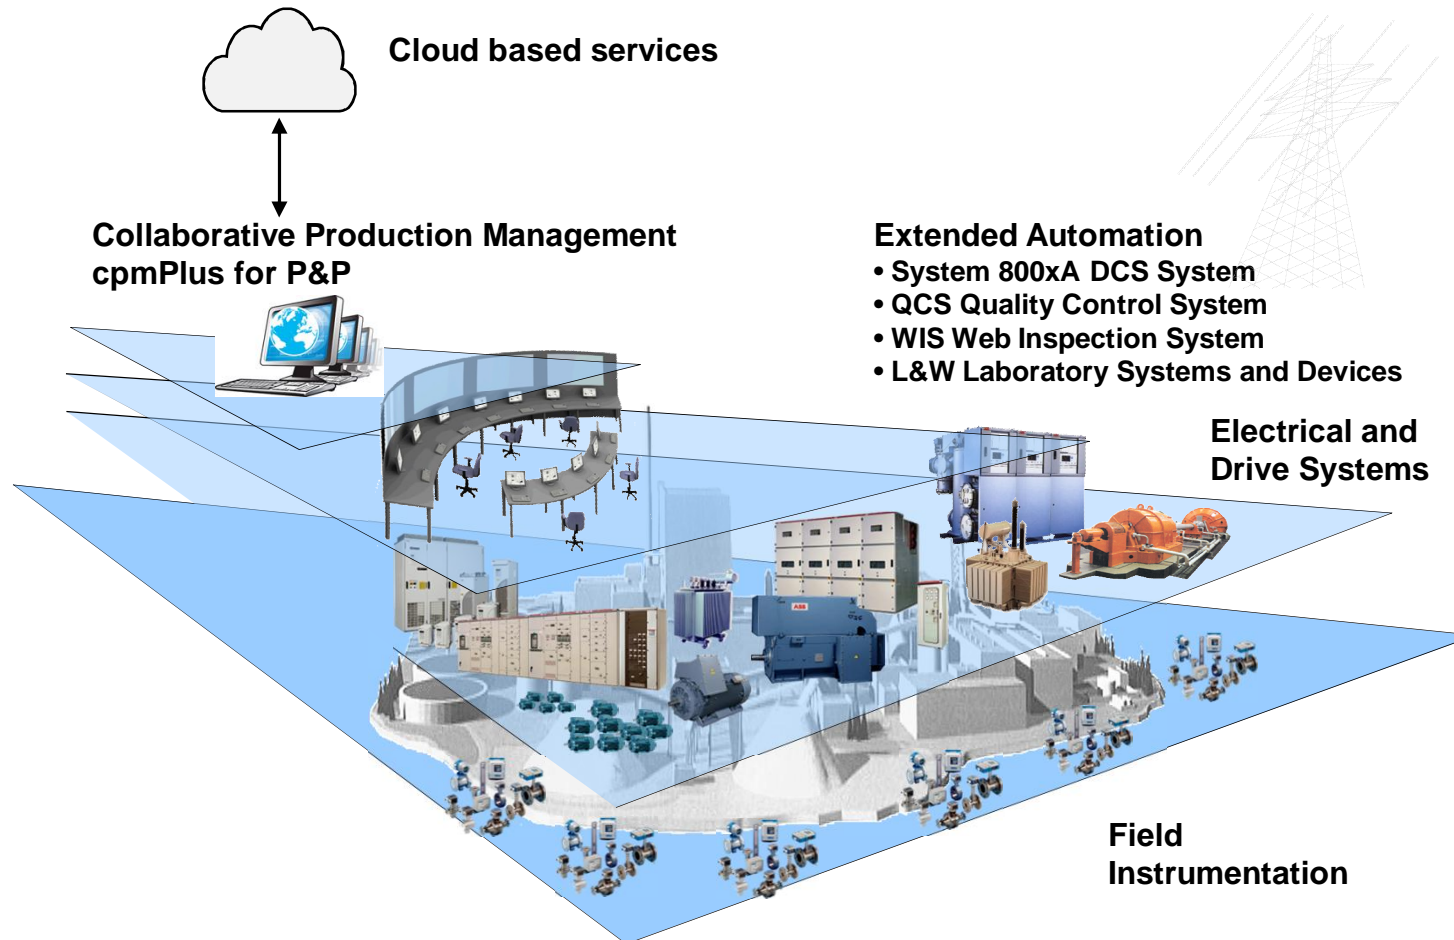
Cloud based services

Collaborative Production Management
cpmPlus for P&P

Extended Automation
• System 800xA DCS System
• QCS Quality Control System
• WIS Web Inspection System
• L&W Laboratory Systems and Devices

Electrical and
Drive Systems

ABB

Field
Instrumentation